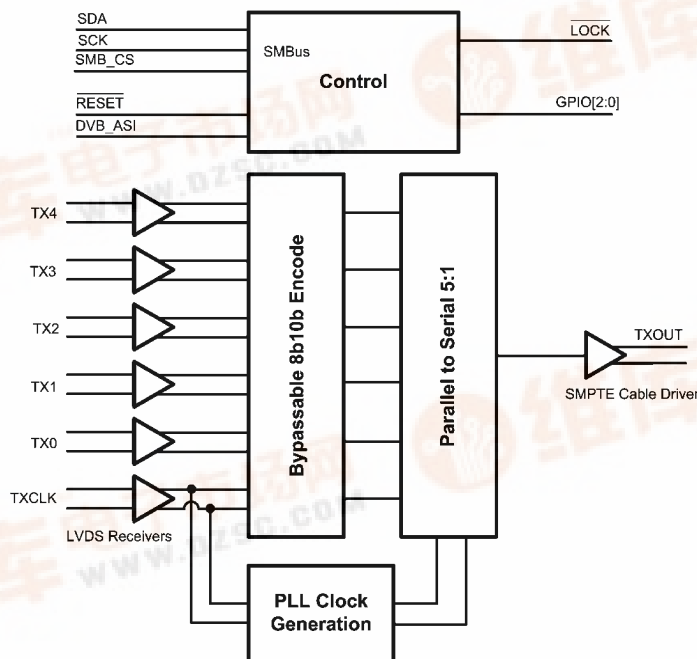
SDA
SCK
SMB_CS
$\overline{RESET}$
DVB_ASI
SMBus
Control
$\overline{LOCK}$
GPIO[2:0]
TX4
TX3
TX2
TX1
TX0
TXCLK
LVDS Receivers
Bypassable 8b10b Encode
Parallel to Serial 5:1
TXOUT
SMPTE Cable Driver
PLL Clock Generation
www.dzsc.com
www.dzsc.com